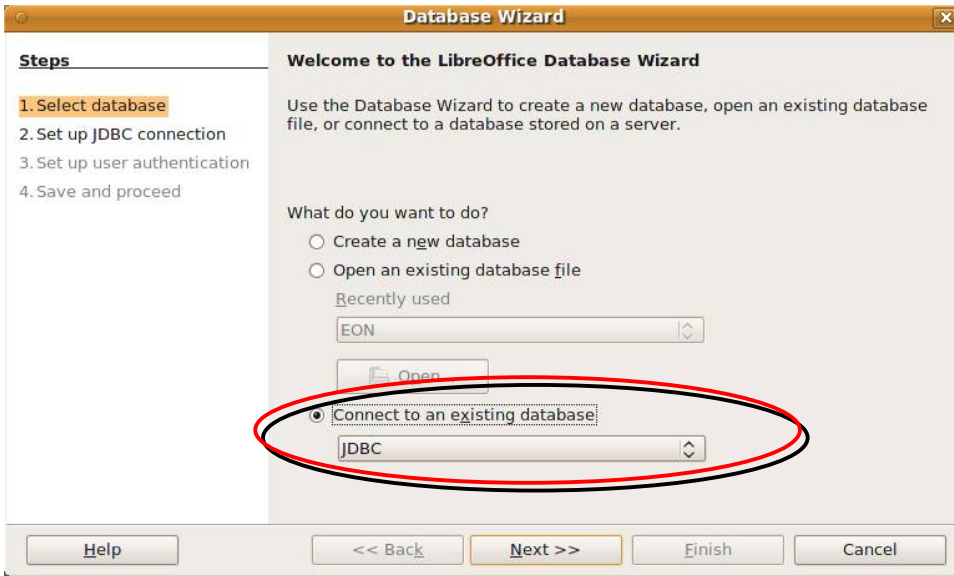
Database Wizard

Steps

1. Select database
2. Set up JDBC connection
3. Set up user authentication
4. Save and proceed

Welcome to the LibreOffice Database Wizard

Use the Database Wizard to create a new database, open an existing database file, or connect to a database stored on a server.

What do you want to do?

Create a new database

Open an existing database file

Recently used

EON

Open

Connect to an existing database

JDBC

Help

<< Back

Next >>

Finish

Cancel